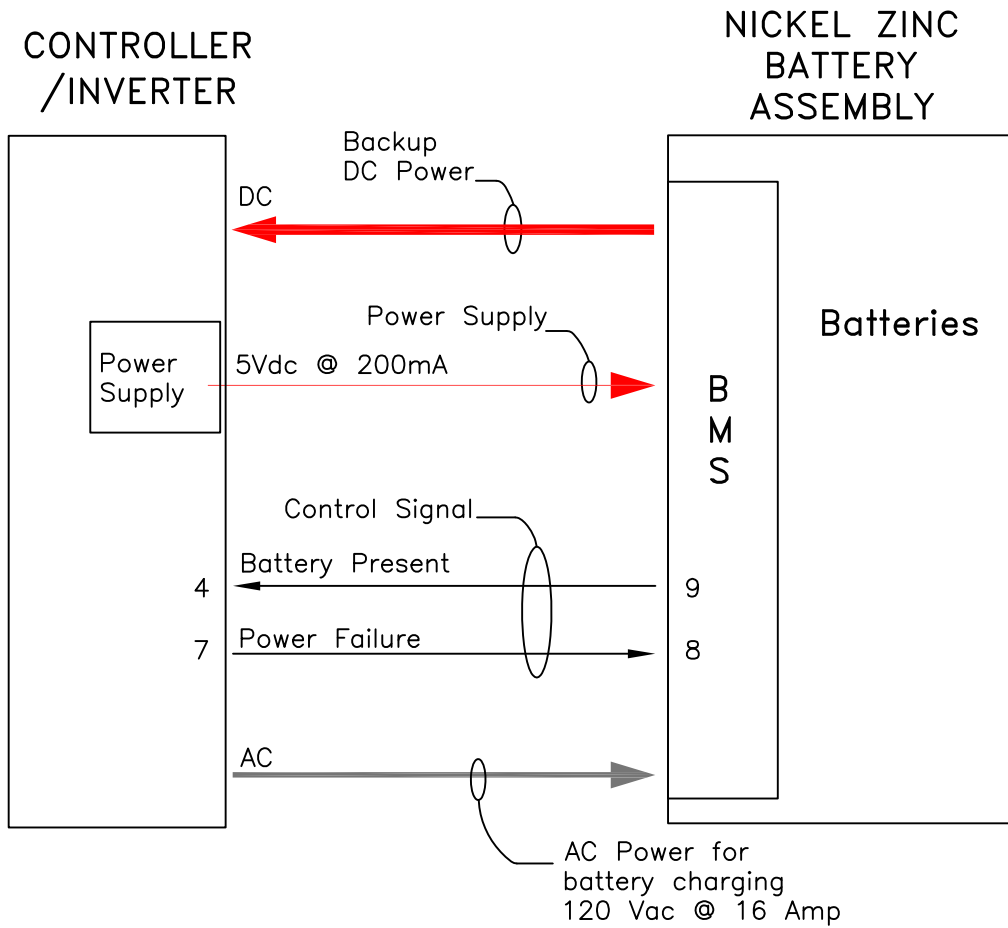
CONTROLLER
/INVERTER

NICKEL ZINC
BATTERY
ASSEMBLY

Backup
DC Power

DC

Power Supply

Batteries

Power
Supply

5Vdc @ 200mA

B
M
S

Control Signal

Battery Present

4

9

Power Failure

7

8

AC

AC Power for
battery charging
120 Vac @ 16 Amp